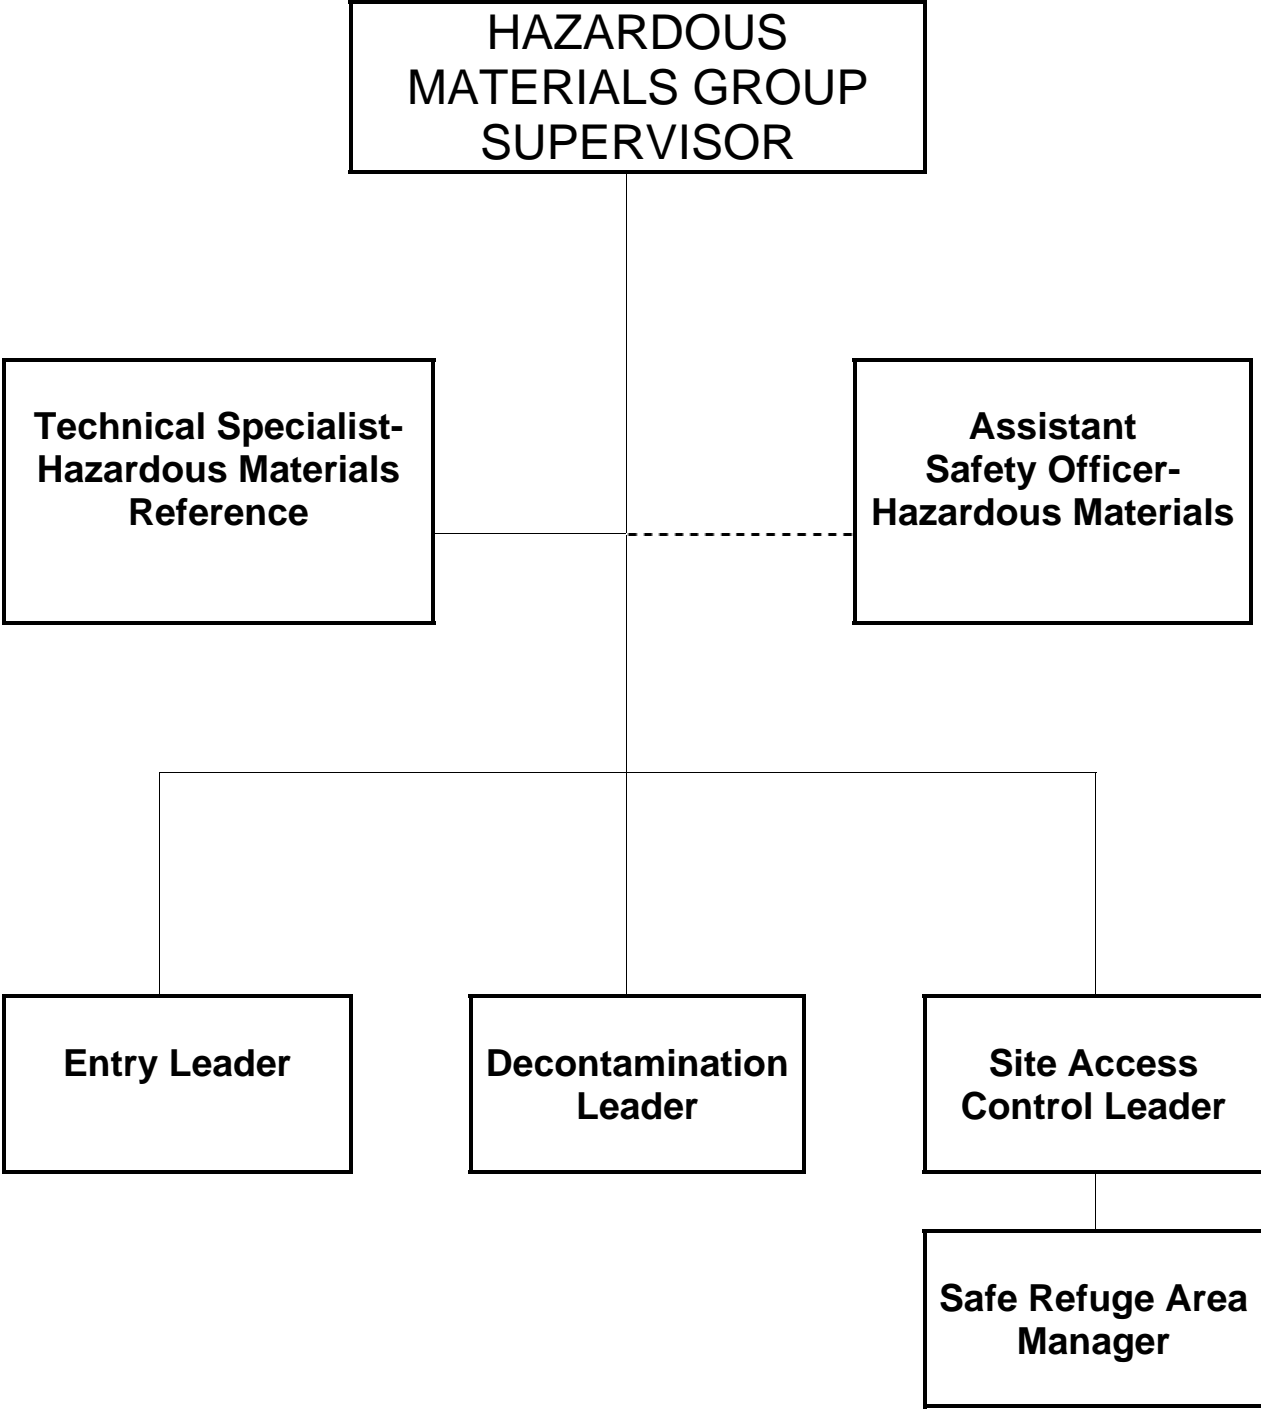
HAZARDOUS MATERIALS GROUP SUPERVISOR

Technical Specialist-Hazardous Materials Reference

Assistant Safety Officer-Hazardous Materials

Entry Leader

Decontamination Leader

Site Access Control Leader

Safe Refuge Area Manager